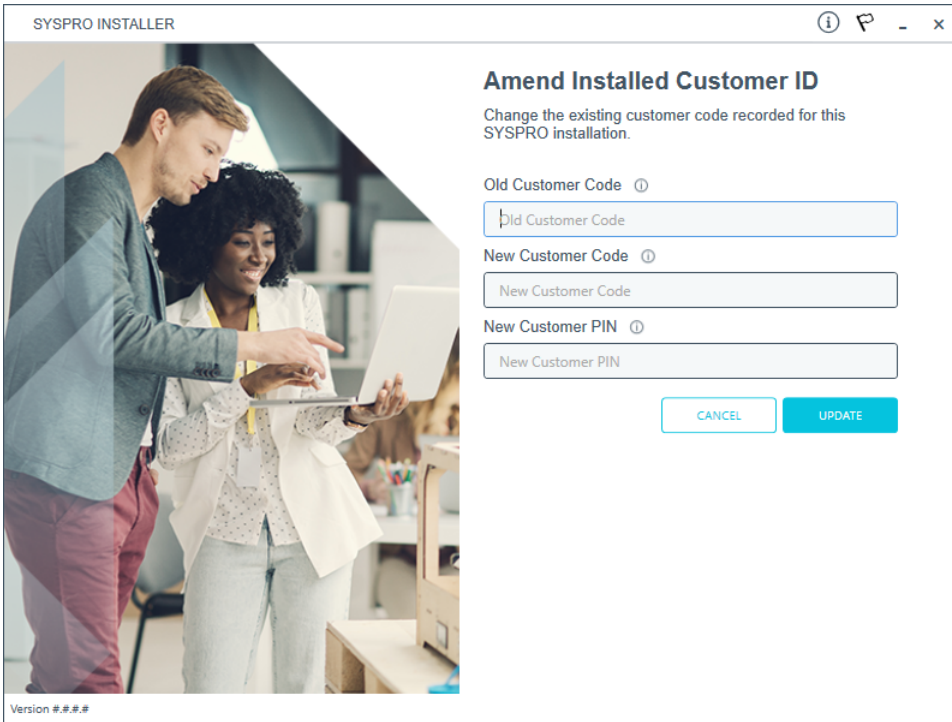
SYSPRO INSTALLER

Amend Installed Customer ID

Change the existing customer code recorded for this SYSPRO installation.

Old Customer Code

Old Customer Code

New Customer Code

New Customer Code

New Customer PIN

New Customer PIN

CANCEL

UPDATE

Version #.#.#.#